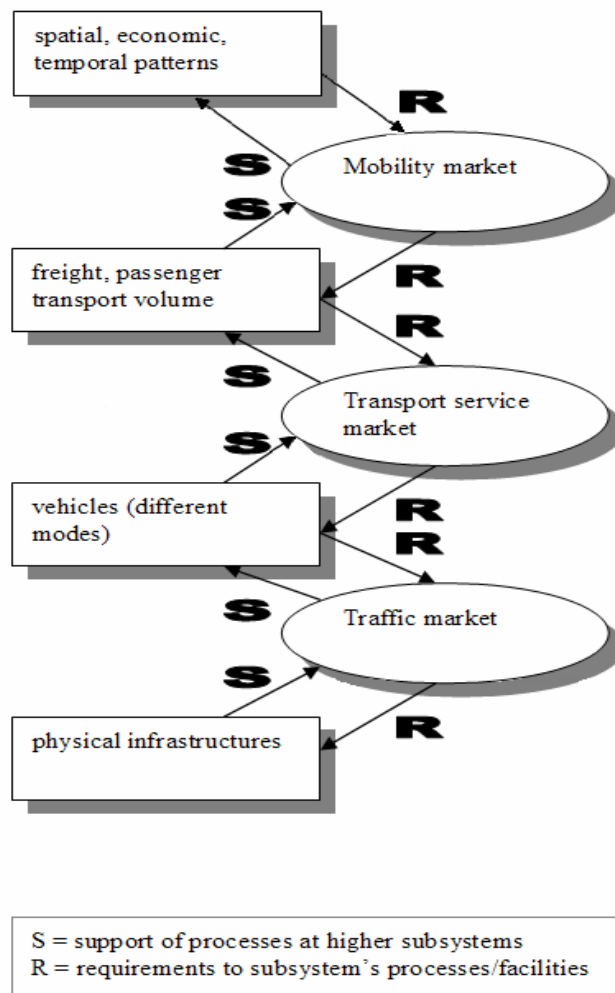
spatial, economic, temporal patterns

R

S

Mobility market

S

freight, passenger transport volume

R

R

S

Transport service market

S

vehicles (different modes)

R

R

S

Traffic market

S

physical infrastructures

R

S = support of processes at higher subsystems
R = requirements to subsystem's processes/facilities